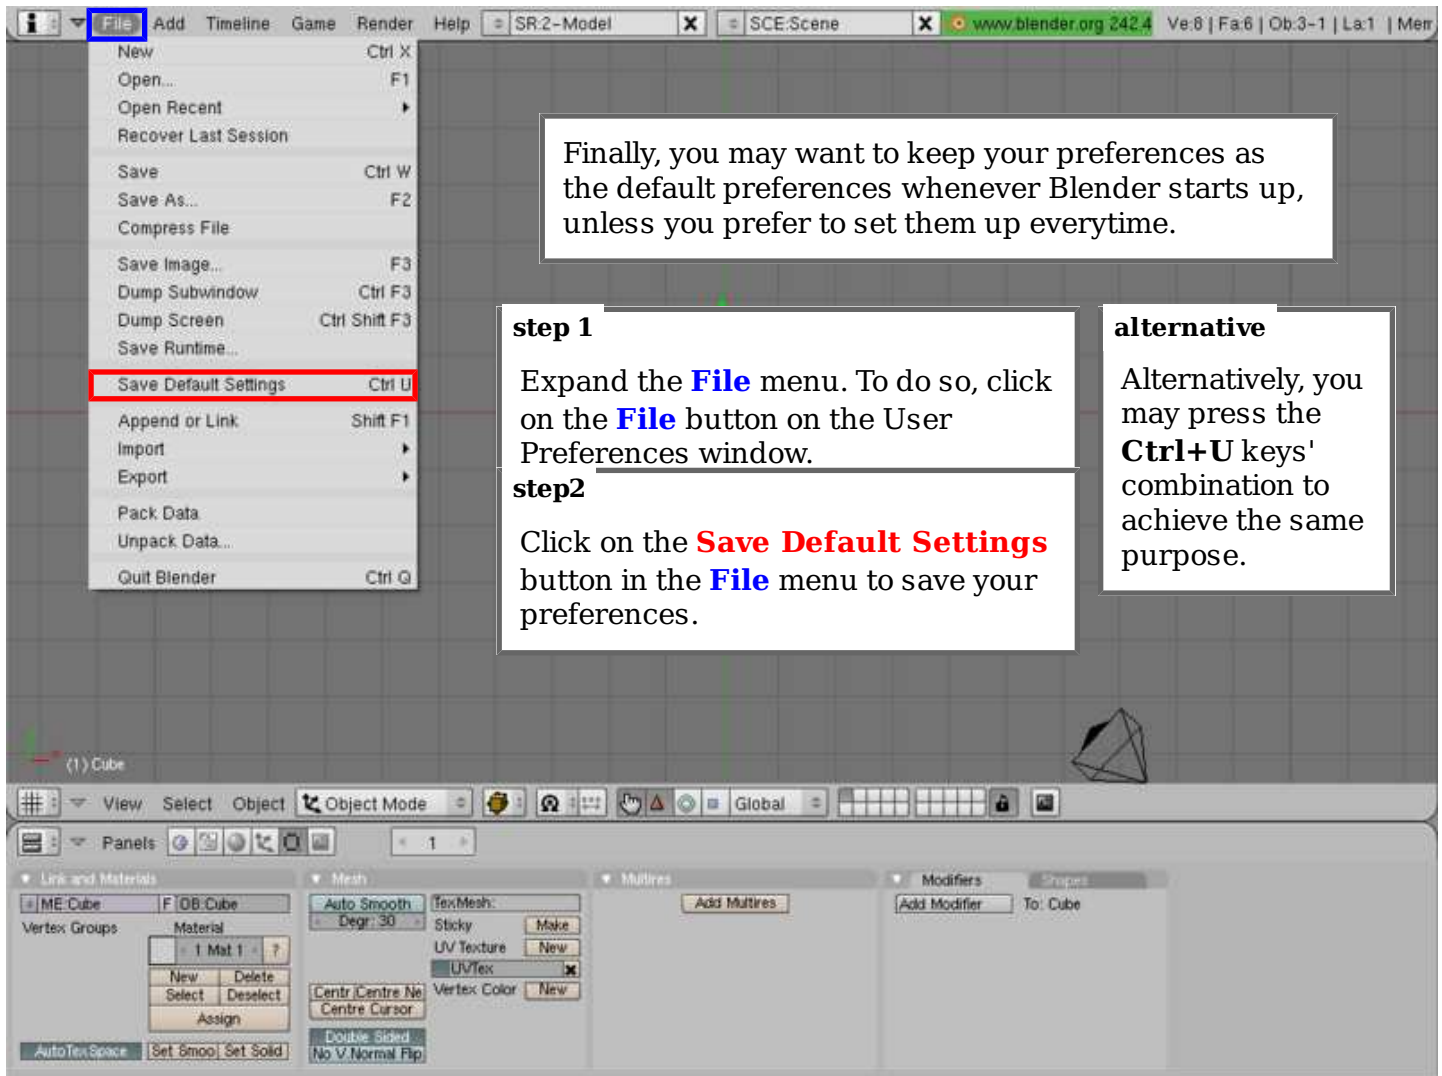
File Add Timeline Game Render Help SR:2-Model SCE:Scene www.blender.org 242.4 Ve:8 | Fa:6 | Ob:3-1 | La:1 | Mem

New Ctrl X
Open... F1
Open Recent
Recover Last Session
Save Ctrl W
Save As... F2
Compress File
Save Image... F3
Dump Subwindow Ctrl F3
Dump Screen Ctrl Shift F3
Save Runtime...
Save Default Settings Ctrl U
Append or Link Shift F1
Import
Export
Pack Data
Unpack Data...
Quit Blender Ctrl Q

Finally, you may want to keep your preferences as the default preferences whenever Blender starts up, unless you prefer to set them up everytime.

step 1

Expand the File menu. To do so, click on the File button on the User Preferences window.

step2

Click on the Save Default Settings button in the File menu to save your preferences.

alternative

Alternatively, you may press the Ctrl+U keys' combination to achieve the same purpose.

(1) Cube

View Select Object Object Mode Global

Panels 1

Link and Materials Mesh Multires Modifiers Shapes

ME:Cube F OB:Cube
Vertex Groups Material
1 Mat 1 ?
New Delete
Select Deselect
Assign
AutoTexSpace Set Smoo Set Solid

Auto Smooth
Degr: 30
Centr Centre Ne
Centre Cursor
Double Sided
No V.Normal Flip

TexMesh:
Sticky Make
UV Texture New
UVTex
Vertex Color New

Add Multires

Add Modifier To: Cube